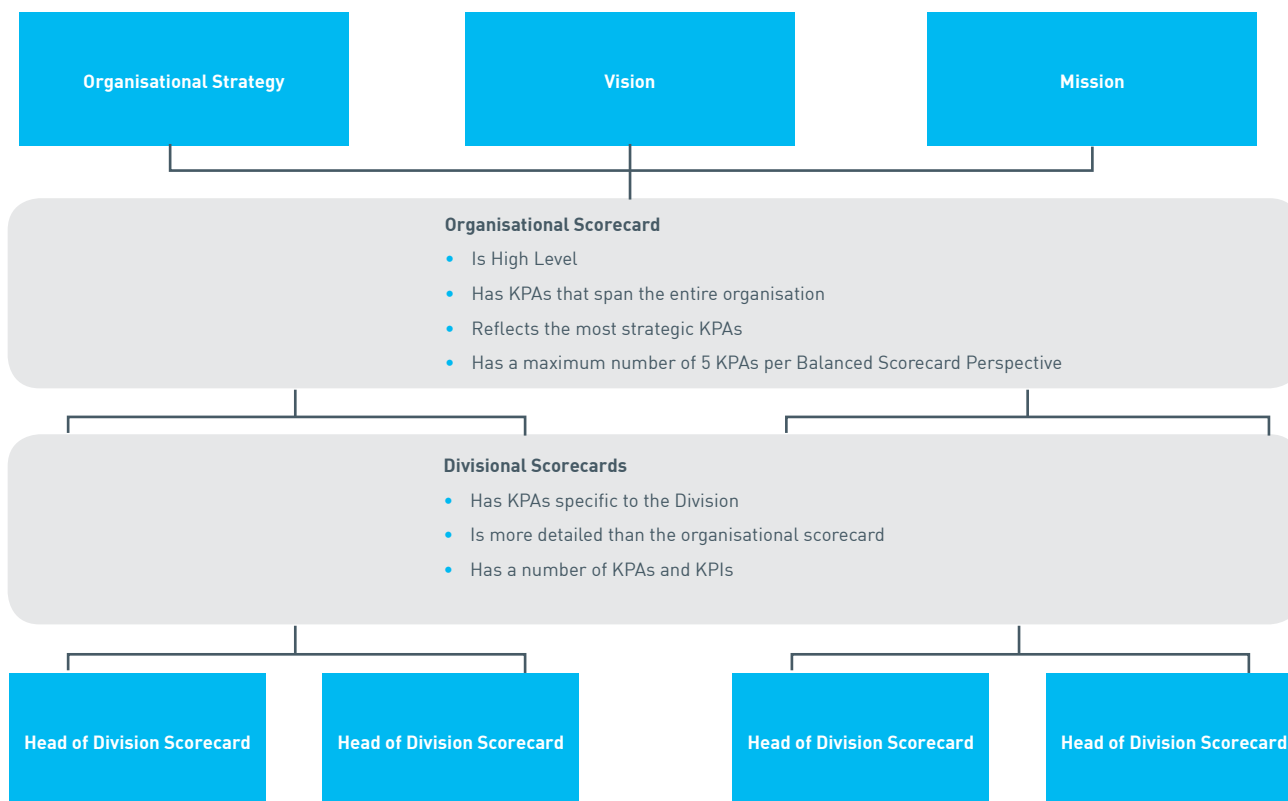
Organisational Strategy

Vision

Mission

Organisational Scorecard

- Is High Level
- Has KPAs that span the entire organisation
- Reflects the most strategic KPAs
- Has a maximum number of 5 KPAs per Balanced Scorecard Perspective

Divisional Scorecards

- Has KPAs specific to the Division
- Is more detailed than the organisational scorecard
- Has a number of KPAs and KPIs

Head of Division Scorecard

Head of Division Scorecard

Head of Division Scorecard

Head of Division Scorecard